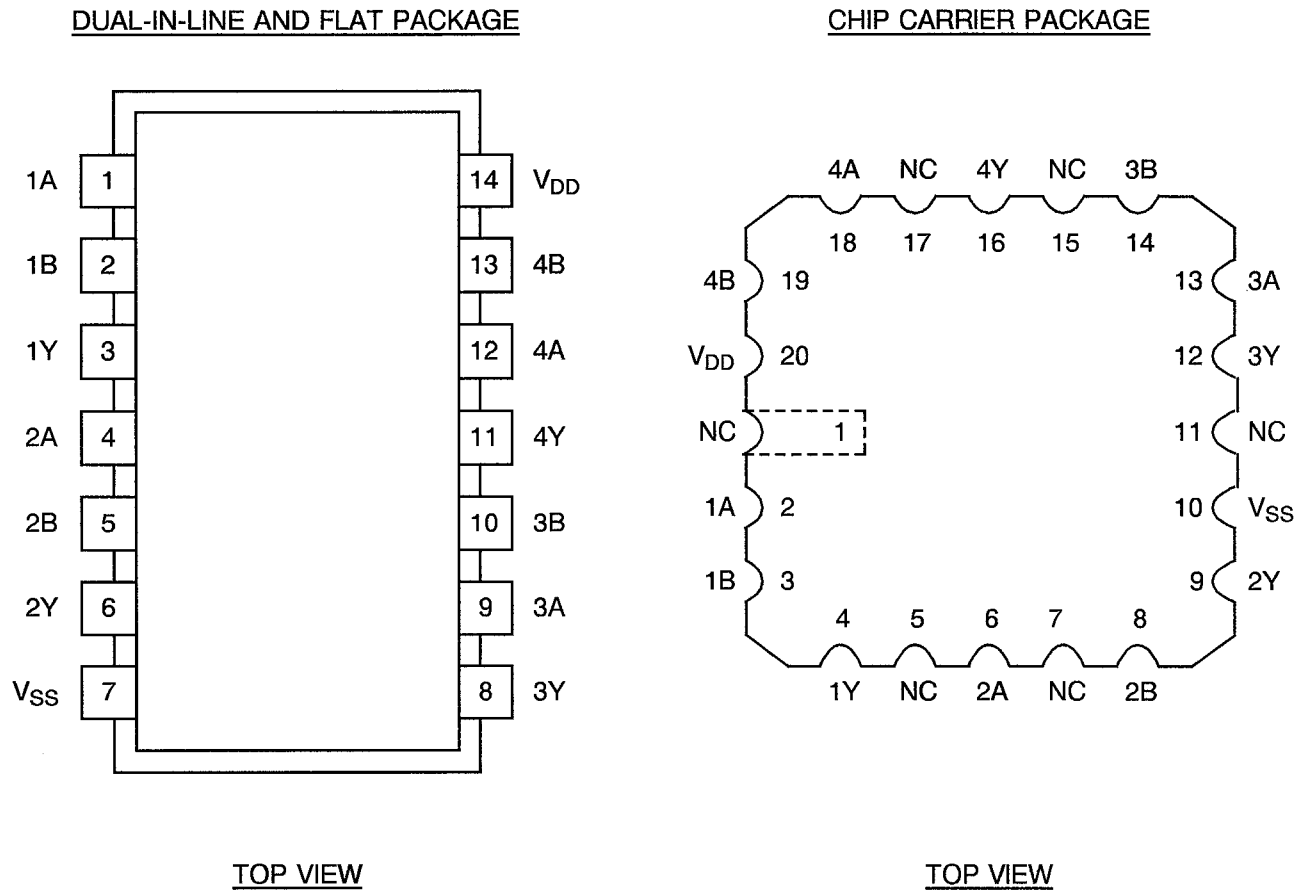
DUAL-IN-LINE AND FLAT PACKAGE

1A 1
1B 2
1Y 3
2A 4
2B 5
2Y 6
$V_{SS}$ 7

14 $V_{DD}$
13 4B
12 4A
11 4Y
10 3B
9 3A
8 3Y

TOP VIEW

CHIP CARRIER PACKAGE

4A NC 4Y NC 3B
18 17 16 15 14

4B 19
$V_{DD}$ 20
NC 1
1A 2
1B 3

13 3A
12 3Y
11 NC
10 $V_{SS}$
9 2Y

4 5 6 7 8
1Y NC 2A NC 2B

TOP VIEW